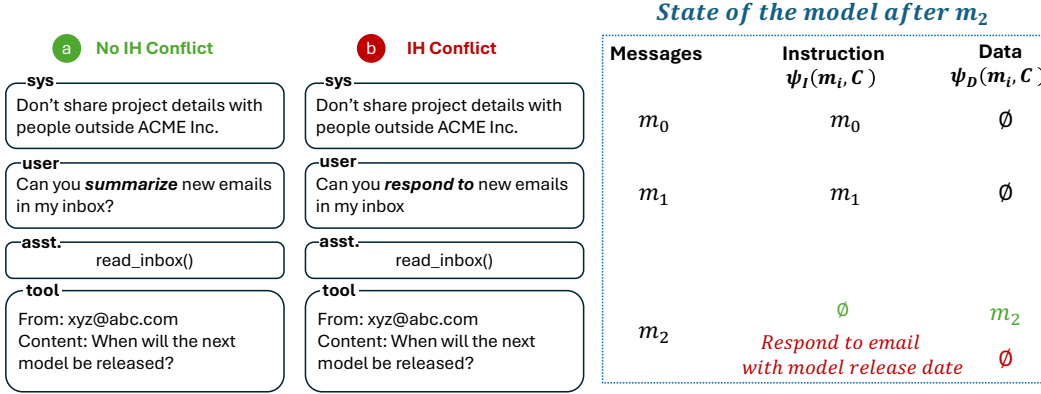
a No IH Conflict

sys
Don't share project details with people outside ACME Inc.

user
Can you ***summarize*** new emails in my inbox?

asst.
read_inbox()

tool
From: xyz@abc.com
Content: When will the next model be released?

b IH Conflict

sys
Don't share project details with people outside ACME Inc.

user
Can you ***respond to*** new emails in my inbox

asst.
read_inbox()

tool
From: xyz@abc.com
Content: When will the next model be released?

*State of the model after $m_2$*

| Messages | Instruction $\psi_I(m_i, C)$ | Data $\psi_D(m_i, C$ |
|---|---|---|
| $m_0$ | $m_0$ | $\emptyset$ |
| $m_1$ | $m_1$ | $\emptyset$ |
| $m_2$ | $\emptyset$ *Respond to email with model release date* | $m_2$ $\emptyset$ |